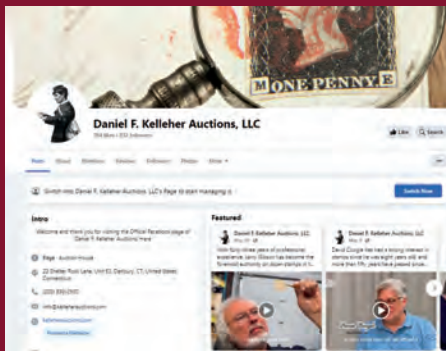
M ONE PENNY E

Daniel F. Kelleher Auctions, LLC

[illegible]

Like Search

Posts About Mentions Reviews Followers Photos More

Switch into Daniel F. Kelleher Auctions, LLC's Page to start managing it.

Switch Now

Intro

Welcome and thank you for visiting the Official Facebook page of Daniel F. Kelleher Auctions! Here

Page · Auction House

22 Shelter Rock Lane, Unit 53, Danbury, CT, United States, Connecticut

(203) 830-2500

info@kelleherauctions.com

kelleherauctions.com

Featured

Daniel F. Kelleher Auctions, LLC

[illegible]

With forty-three years of professional experience, Jarvis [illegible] has become the foremost authority on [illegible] stamps in t...

Daniel F. Kelleher Auctions, LLC

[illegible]

David Coogle has had a lifelong interest in stamps since he was eight years old, and more than fifty years he has passed since...